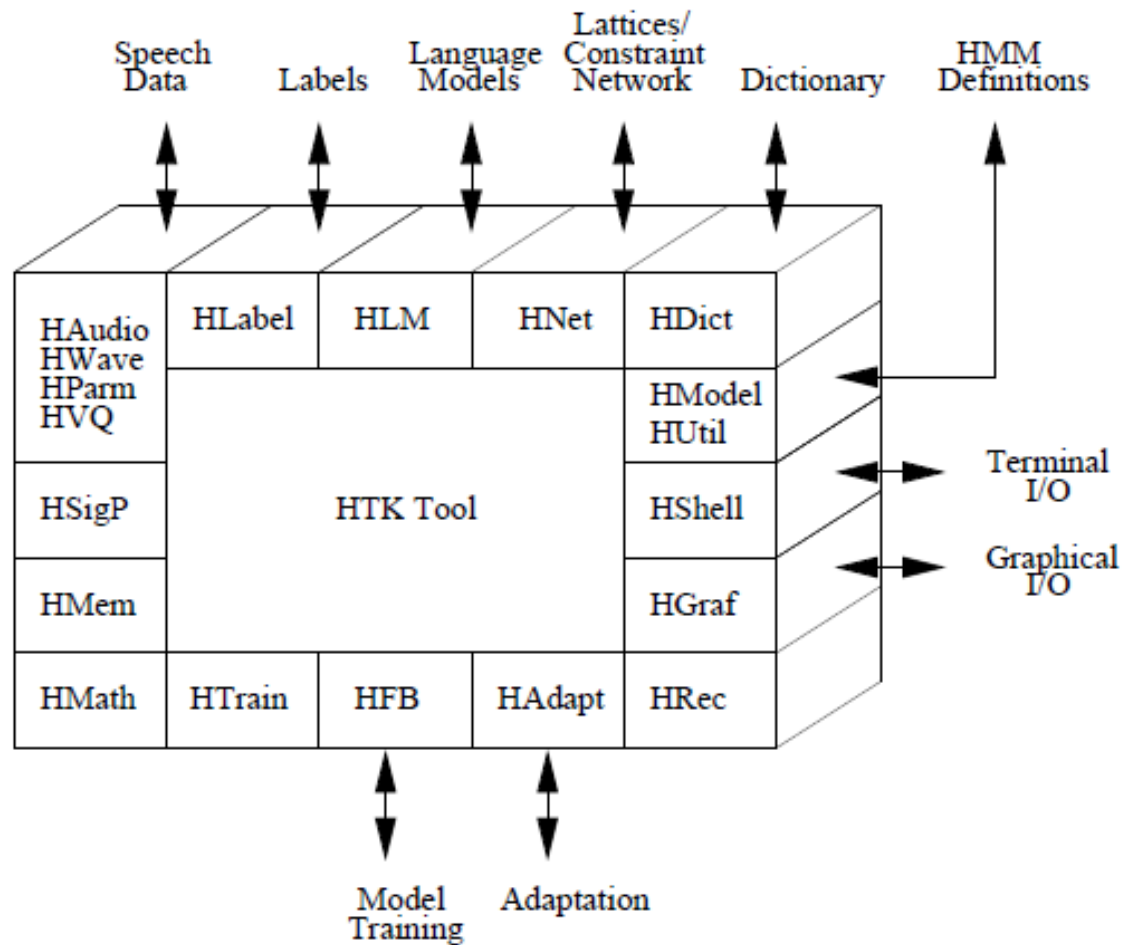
Speech Data

Labels

Language Models

Lattices/ Constraint Network

Dictionary

HMM Definitions

HAudio
HWave
HParm
HVQ

HLabel

HLM

HNet

HDict

HModel
HUtil

Terminal I/O

HSigP

HTK Tool

HShell

Graphical I/O

HMem

HGraf

HMath

HTrain

HFB

HAdapt

HRec

Model Training

Adaptation